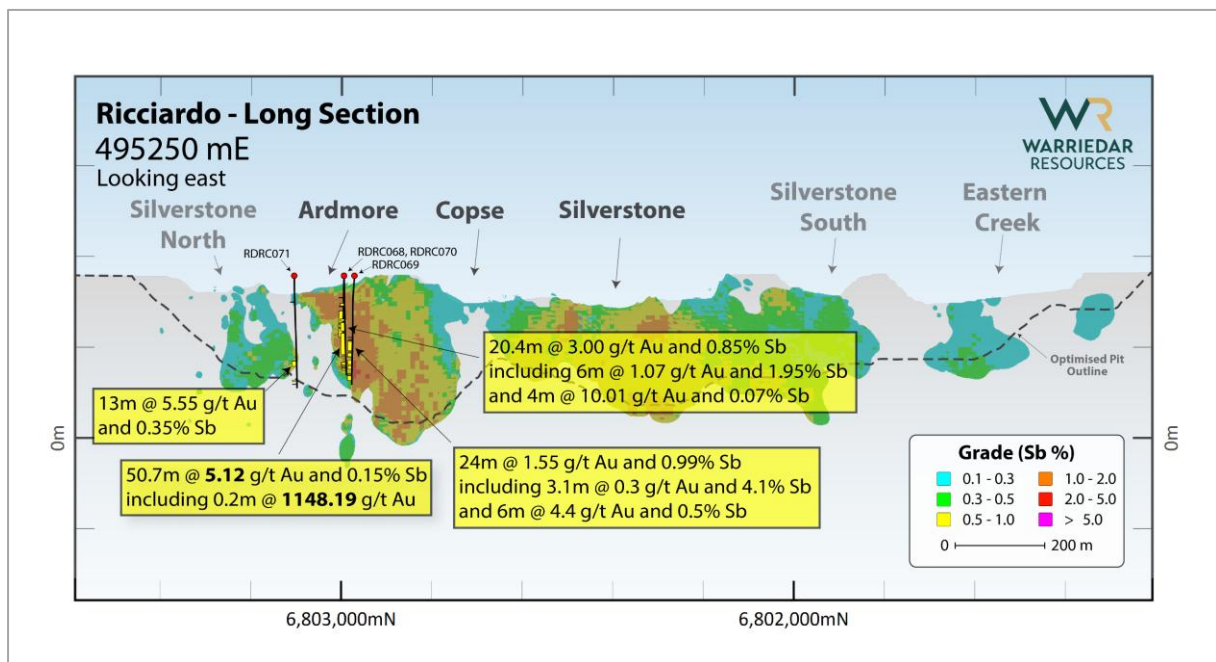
**Ricciardo - Long Section**
495250 mE
Looking east

WR
WARRIEDAR RESOURCES

Silverstone North

Ardmore

Copse

Silverstone

Silverstone South

Eastern Creek

RDRC071

RDRC068, RDRC070

RDRC069

20.4m @ 3.00 g/t Au and 0.85% Sb
including 6m @ 1.07 g/t Au and 1.95% Sb
and 4m @ 10.01 g/t Au and 0.07% Sb

Optimised Pit Outline

13m @ 5.55 g/t Au
and 0.35% Sb

0m

0m

50.7m @ **5.12** g/t Au and 0.15% Sb
including 0.2m @ **1148.19** g/t Au

24m @ 1.55 g/t Au and 0.99% Sb
including 3.1m @ 0.3 g/t Au and 4.1% Sb
and 6m @ 4.4 g/t Au and 0.5% Sb

**Grade (Sb %)**
0.1 - 0.3
0.3 - 0.5
0.5 - 1.0
1.0 - 2.0
2.0 - 5.0
> 5.0

0 200 m

6,803,000mN

6,802,000mN